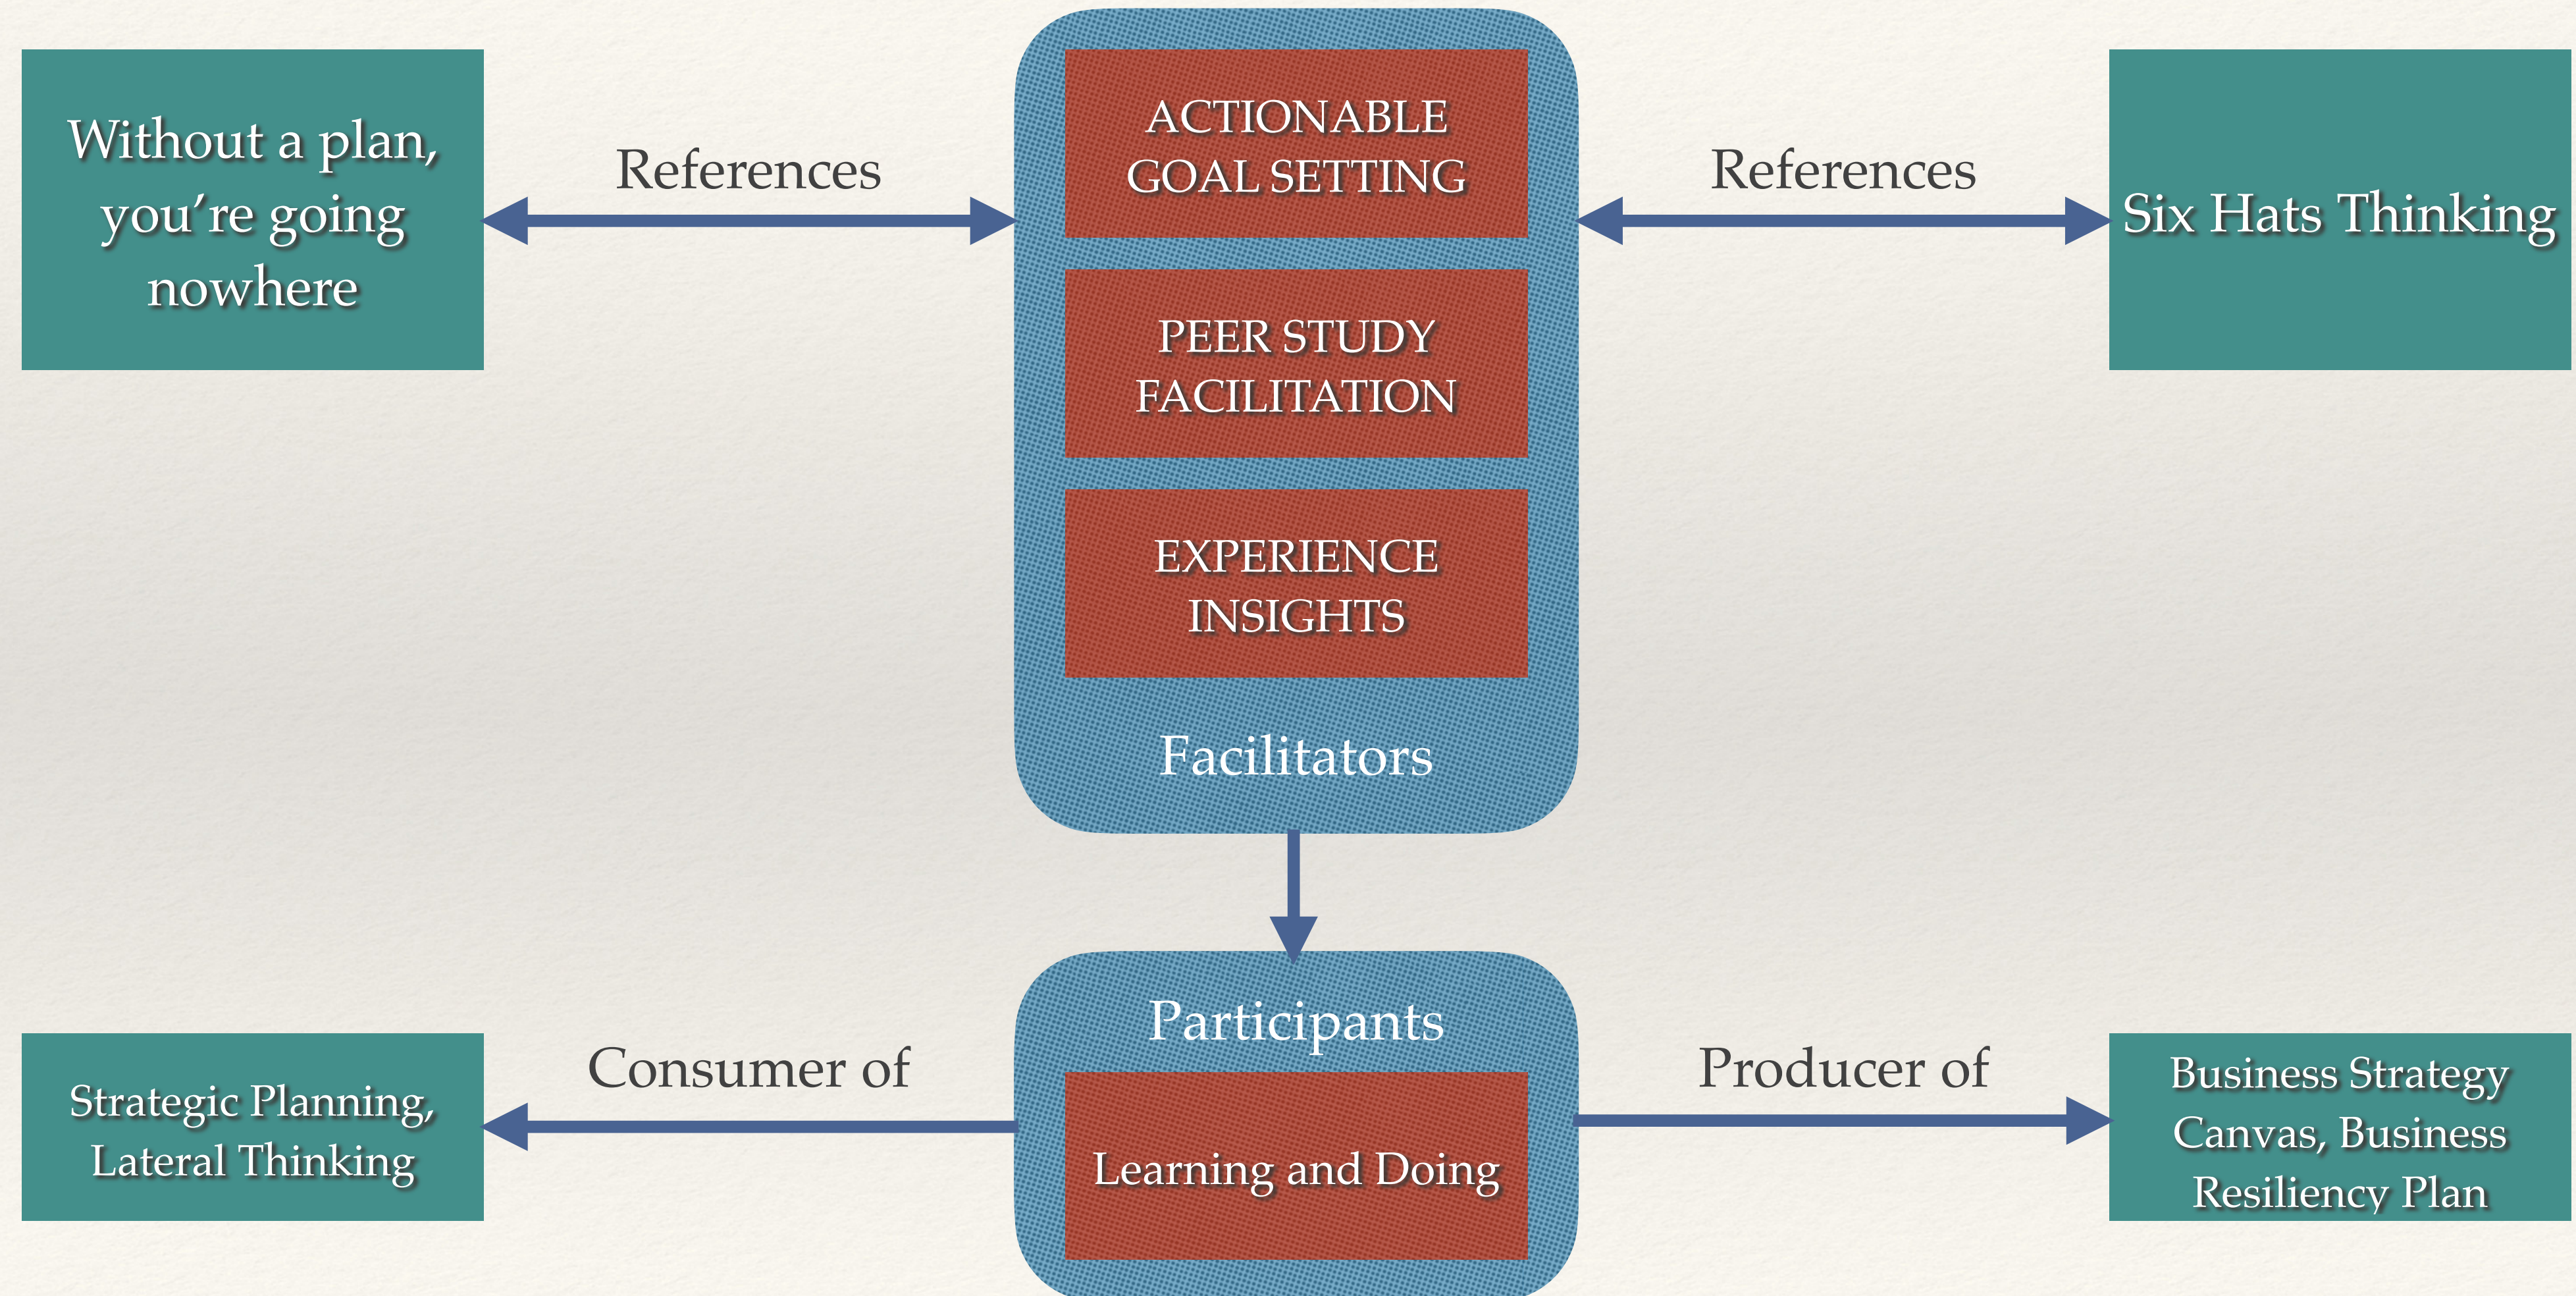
Without a plan, you're going nowhere

References

ACTIONABLE GOAL SETTING

PEER STUDY FACILITATION

EXPERIENCE INSIGHTS

Facilitators

References

Six Hats Thinking

Participants

Learning and Doing

Consumer of

Strategic Planning, Lateral Thinking

Producer of

Business Strategy Canvas, Business Resiliency Plan